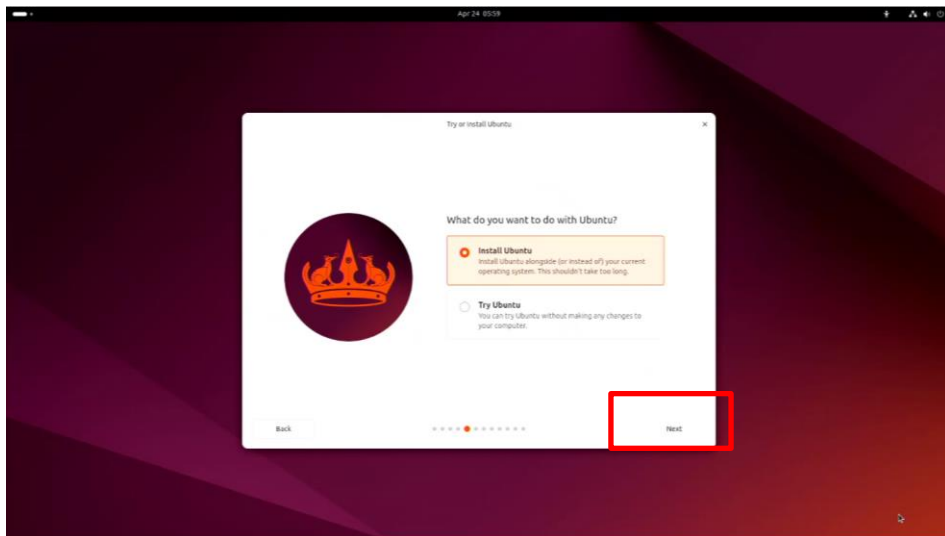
Apr 24 05:59

Try or install Ubuntu

What do you want to do with Ubuntu?

Install Ubuntu
Install Ubuntu alongside (or instead of) your current operating system. This shouldn't take too long.

Try Ubuntu
You can try Ubuntu without making any changes to your computer.

Back

Next